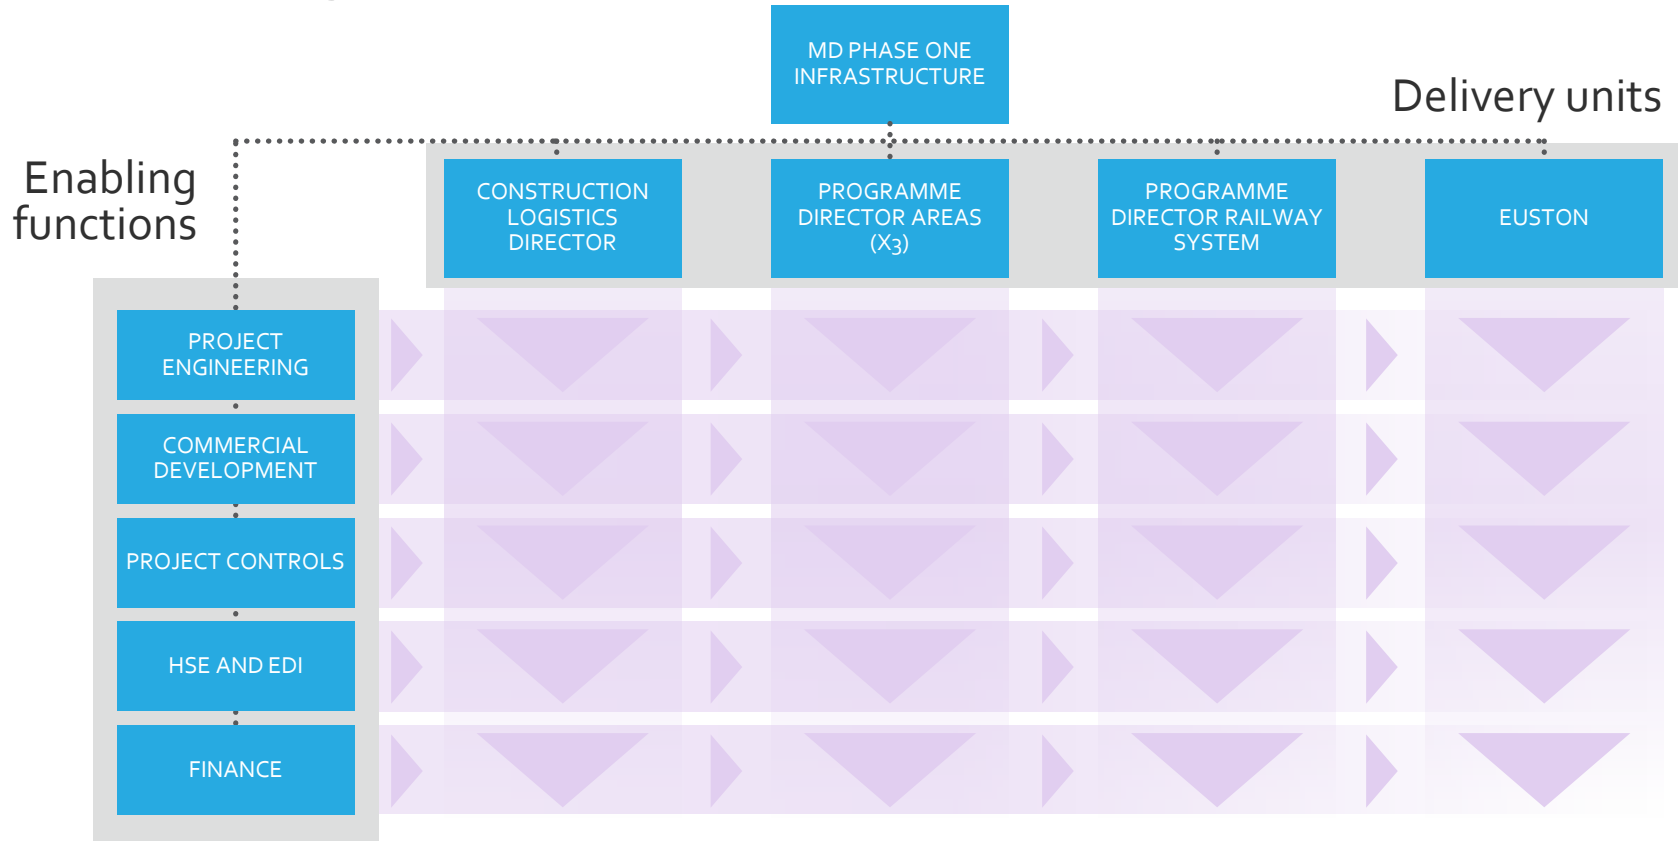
MD PHASE ONE INFRASTRUCTURE

Delivery units

Enabling functions

CONSTRUCTION LOGISTICS DIRECTOR

PROGRAMME DIRECTOR AREAS (X3)

PROGRAMME DIRECTOR RAILWAY SYSTEM

EUSTON

PROJECT ENGINEERING

COMMERCIAL DEVELOPMENT

PROJECT CONTROLS

HSE AND EDI

FINANCE